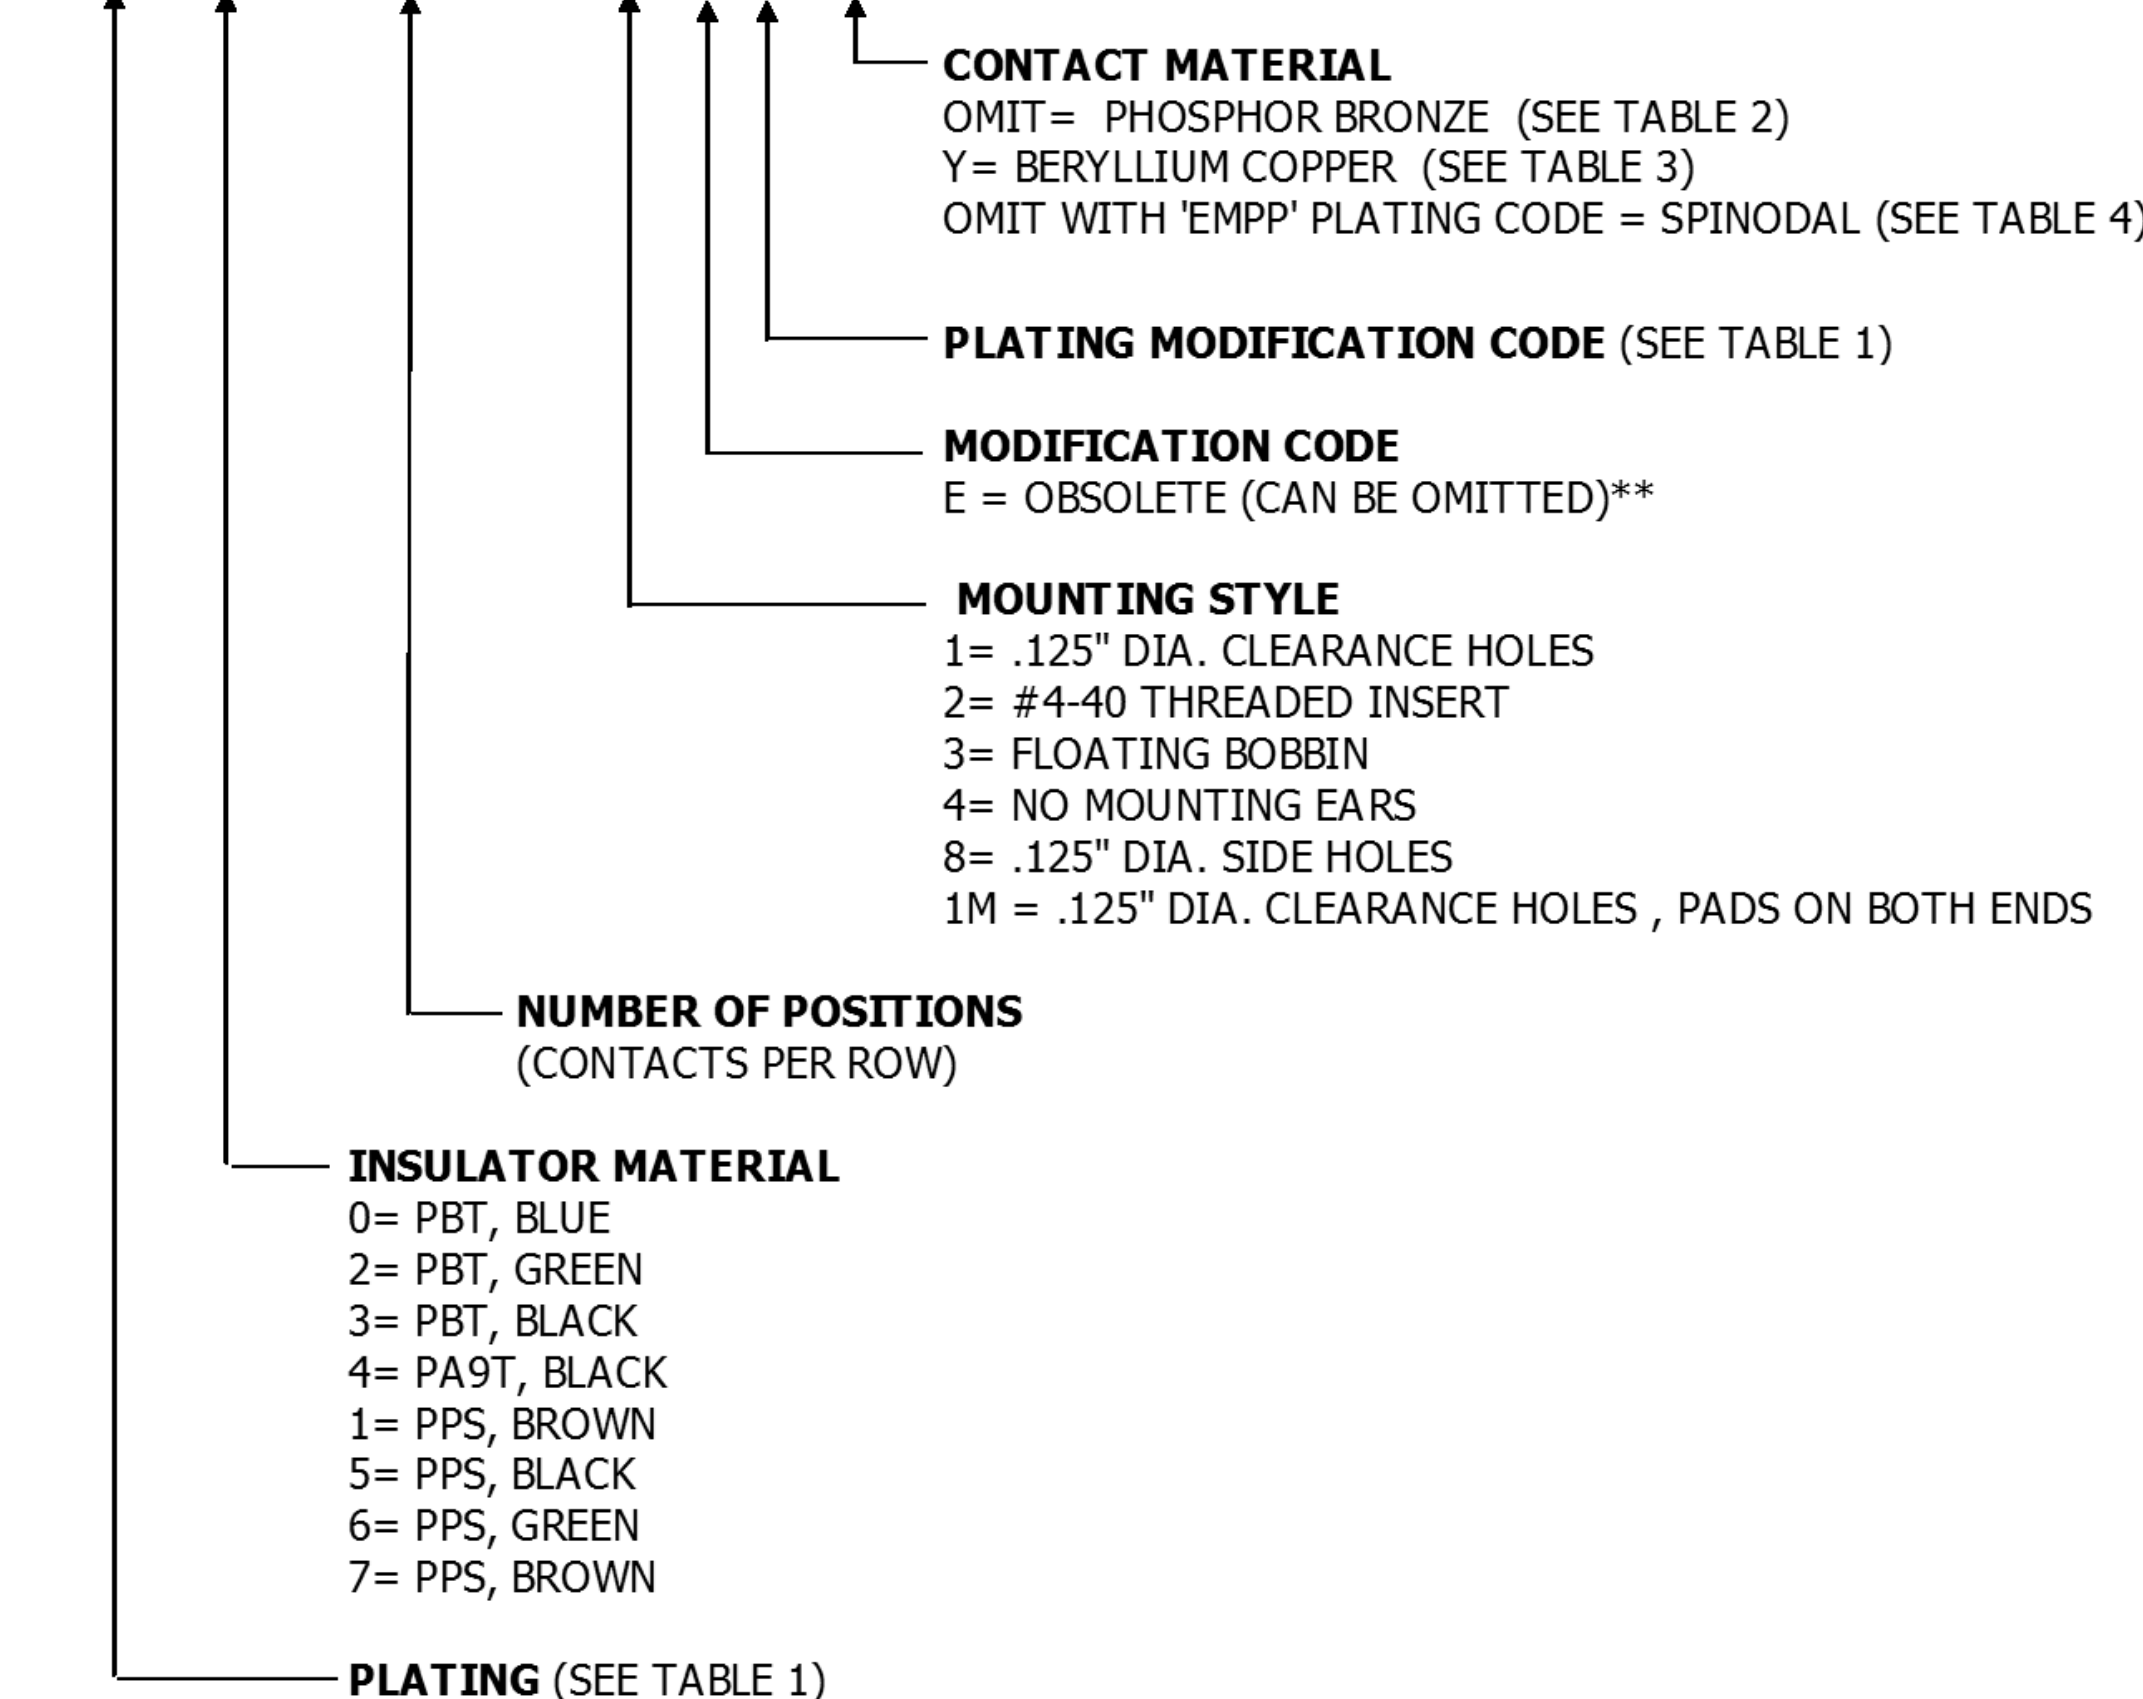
**CONTACT MATERIAL**
OMIT= PHOSPHOR BRONZE (SEE TABLE 2)
Y= BERYLLIUM COPPER (SEE TABLE 3)
OMIT WITH 'EMPP' PLATING CODE = SPINODAL (SEE TABLE 4)

**PLATING MODIFICATION CODE** (SEE TABLE 1)

**MODIFICATION CODE**
E = OBSOLETE (CAN BE OMITTED)**

**MOUNTING STYLE**
1= .125" DIA. CLEARANCE HOLES
2= #4-40 THREADED INSERT
3= FLOATING BOBBIN
4= NO MOUNTING EARS
8= .125" DIA. SIDE HOLES
1M = .125" DIA. CLEARANCE HOLES , PADS ON BOTH ENDS

**NUMBER OF POSITIONS**
(CONTACTS PER ROW)

**INSULATOR MATERIAL**
0= PBT, BLUE
2= PBT, GREEN
3= PBT, BLACK
4= PA9T, BLACK
1= PPS, BROWN
5= PPS, BLACK
6= PPS, GREEN
7= PPS, BROWN

**PLATING** (SEE TABLE 1)